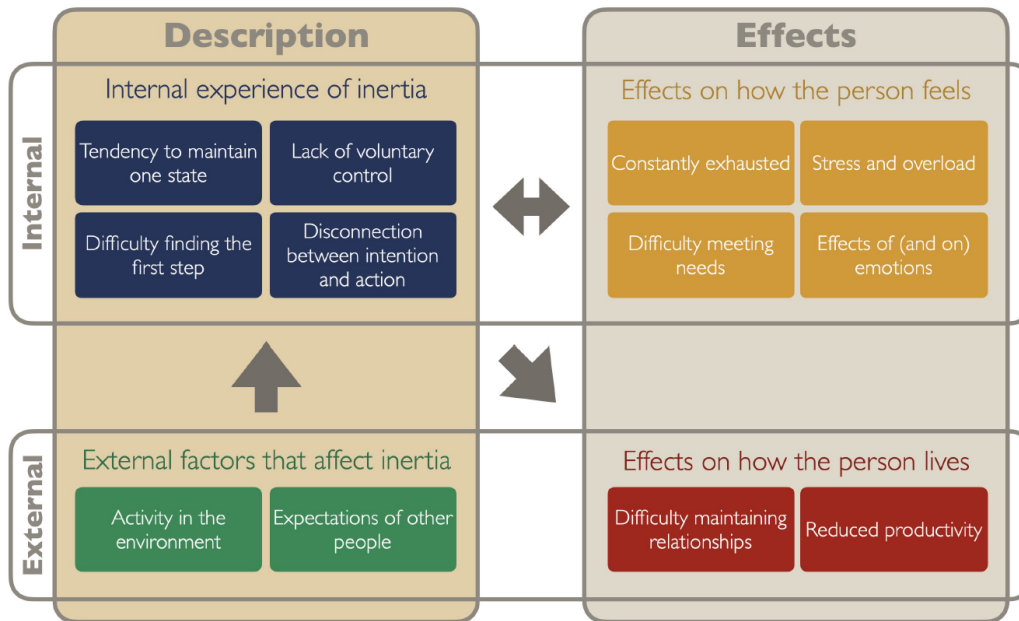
Description

Effects

Internal

Internal experience of inertia

Tendency to maintain one state

Lack of voluntary control

Difficulty finding the first step

Disconnection between intention and action

Effects on how the person feels

Constantly exhausted

Stress and overload

Difficulty meeting needs

Effects of (and on) emotions

External

External factors that affect inertia

Activity in the environment

Expectations of other people

Effects on how the person lives

Difficulty maintaining relationships

Reduced productivity